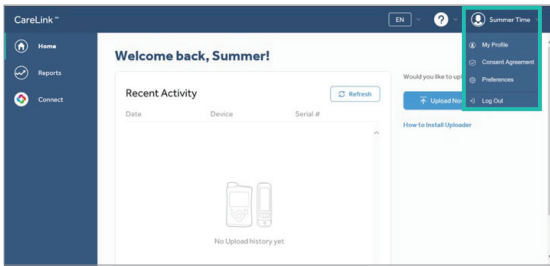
CareLink™

EN

Summer Time

Home

Reports

Connect

Welcome back, Summer!

My Profile

Consent Agreement

Preferences

Log Out

Recent Activity

Refresh

Date

Device

Serial #

Would you like to up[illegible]

Upload No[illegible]

How to Install Uploader

No Upload history yet